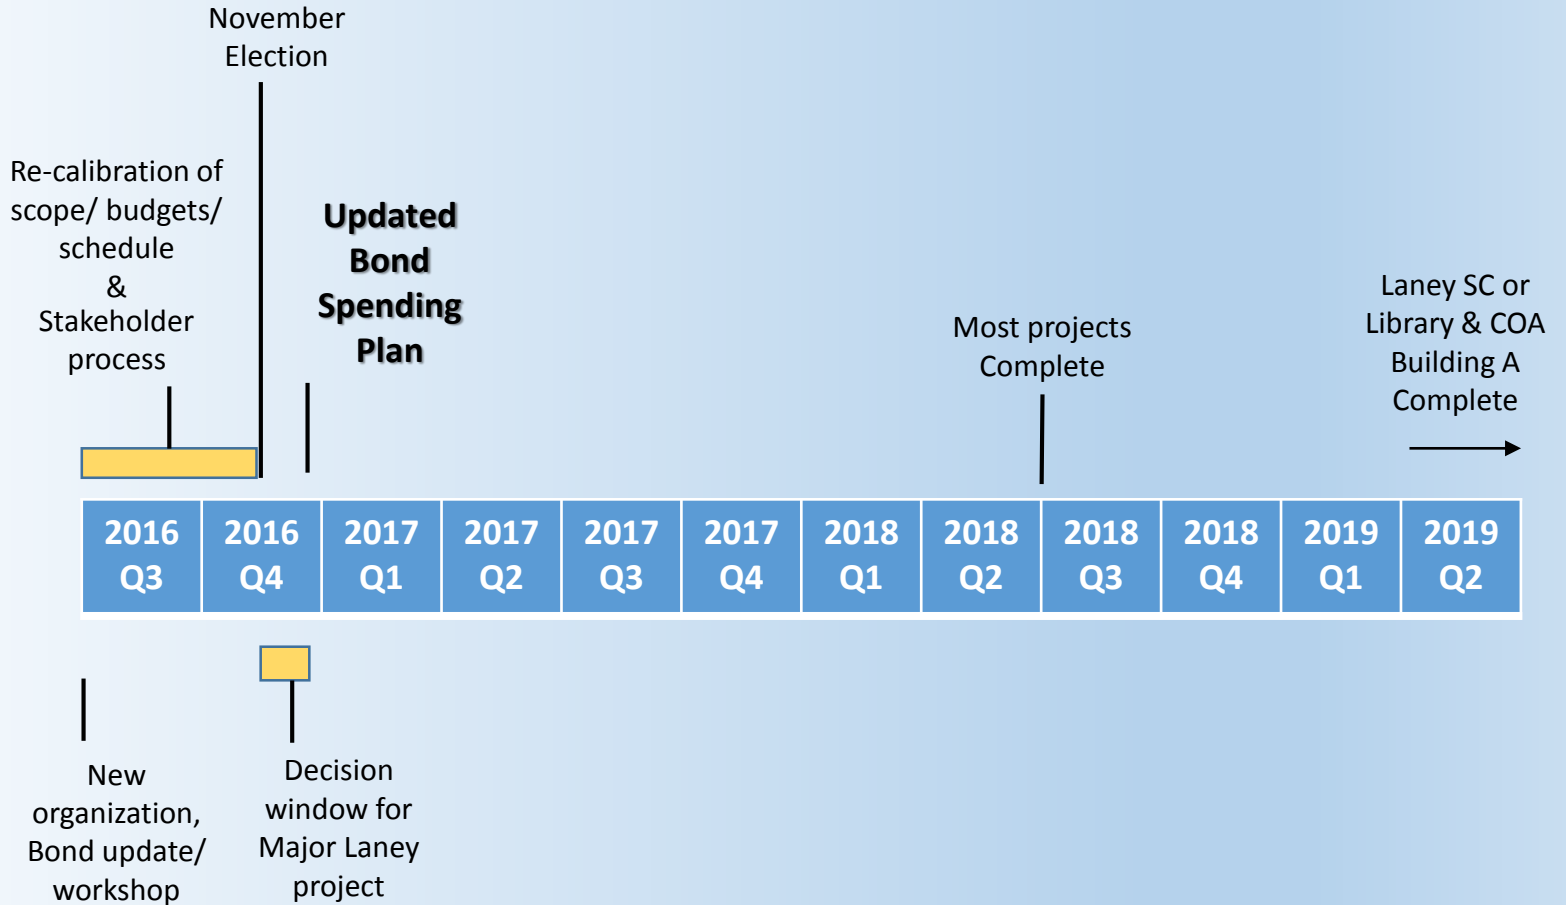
November Election

Re-calibration of scope/ budgets/ schedule & Stakeholder process

**Updated Bond Spending Plan**

Most projects Complete

Laney SC or Library & COA Building A Complete

| 2016 Q3 | 2016 Q4 | 2017 Q1 | 2017 Q2 | 2017 Q3 | 2017 Q4 | 2018 Q1 | 2018 Q2 | 2018 Q3 | 2018 Q4 | 2019 Q1 | 2019 Q2 |
|---|---|---|---|---|---|---|---|---|---|---|---|

New organization, Bond update/ workshop

Decision window for Major Laney project